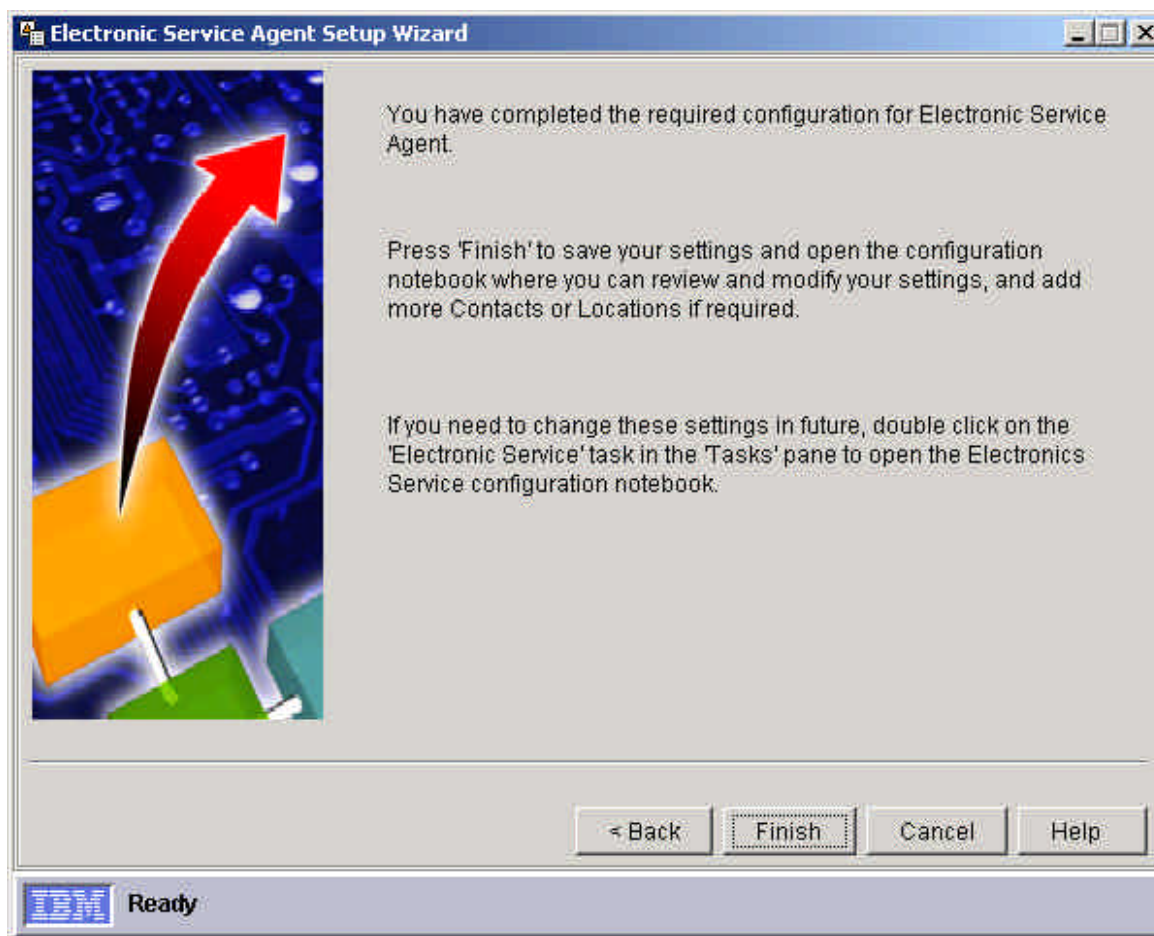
Electronic Service Agent Setup Wizard

You have completed the required configuration for Electronic Service Agent.

Press 'Finish' to save your settings and open the configuration notebook where you can review and modify your settings, and add more Contacts or Locations if required.

If you need to change these settings in future, double click on the 'Electronic Service' task in the 'Tasks' pane to open the Electronics Service configuration notebook.

< Back
Finish
Cancel
Help

IBM
Ready